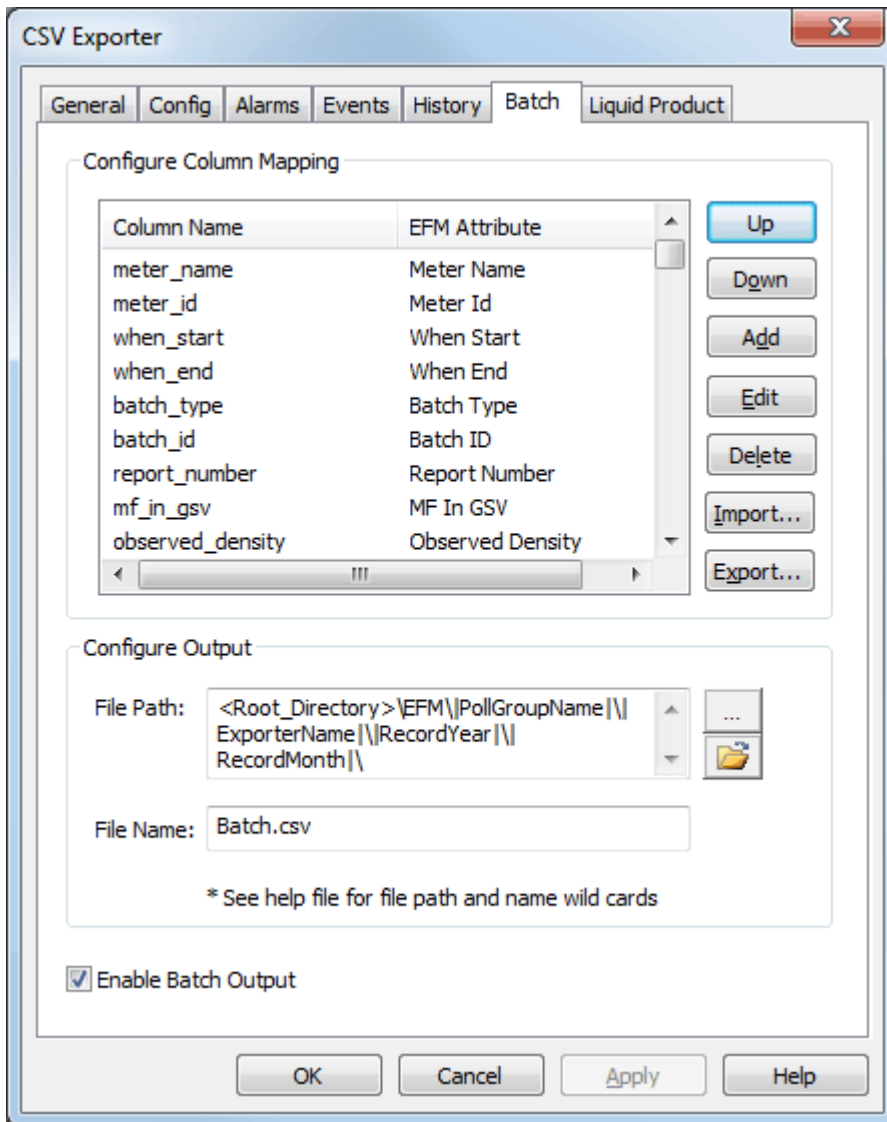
CSV Exporter

General | Config | Alarms | Events | History | Batch | Liquid Product

Configure Column Mapping

| Column Name | EFM Attribute |
|---|---|
| meter_name | Meter Name |
| meter_id | Meter Id |
| when_start | When Start |
| when_end | When End |
| batch_type | Batch Type |
| batch_id | Batch ID |
| report_number | Report Number |
| mf_in_gsv | MF In GSV |
| observed_density | Observed Density |

Up
Down
Add
Edit
Delete
Import...
Export...

Configure Output

File Path: <Root_Directory>\EFM\|PollGroupName|\|ExporterName|\|RecordYear|\|RecordMonth|\

...

File Name: Batch.csv

* See help file for file path and name wild cards

Enable Batch Output

OK
Cancel
Apply
Help